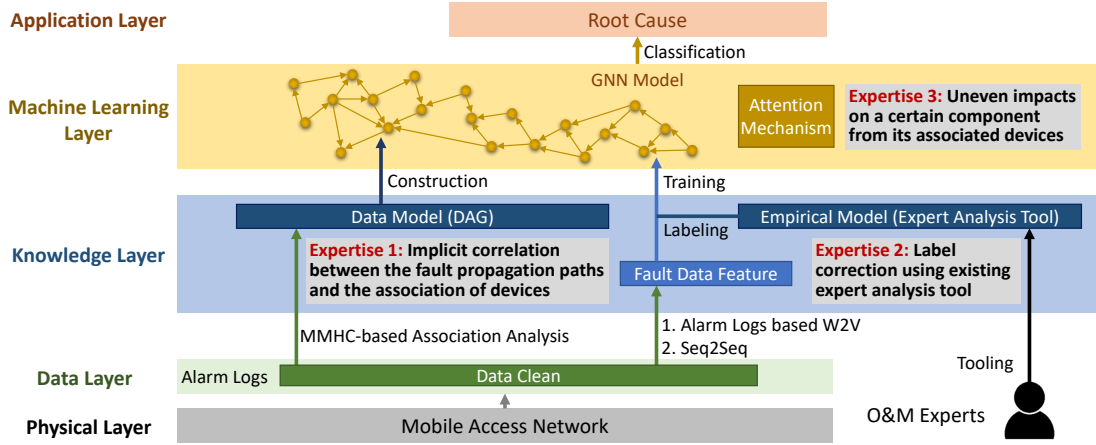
Application Layer

Root Cause

Classification

Machine Learning Layer

GNN Model

Attention Mechanism

Expertise 3: Uneven impacts on a certain component from its associated devices

Construction

Training

Knowledge Layer

Data Model (DAG)

Labeling

Empirical Model (Expert Analysis Tool)

Expertise 1: Implicit correlation between the fault propagation paths and the association of devices

Fault Data Feature

Expertise 2: Label correction using existing expert analysis tool

MMHC-based Association Analysis

1. Alarm Logs based W2V
2. Seq2Seq

Tooling

Data Layer

Alarm Logs

Data Clean

Physical Layer

Mobile Access Network

O&M Experts